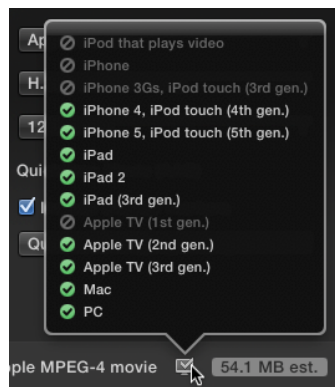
Ap
H.
12
Qui
Qu
iPod that plays video
iPhone
iPhone 3Gs, iPod touch (3rd gen.)
iPhone 4, iPod touch (4th gen.)
iPhone 5, iPod touch (5th gen.)
iPad
iPad 2
iPad (3rd gen.)
Apple TV (1st gen.)
Apple TV (2nd gen.)
Apple TV (3rd gen.)
Mac
PC
ple MPEG-4 movie
54.1 MB est.